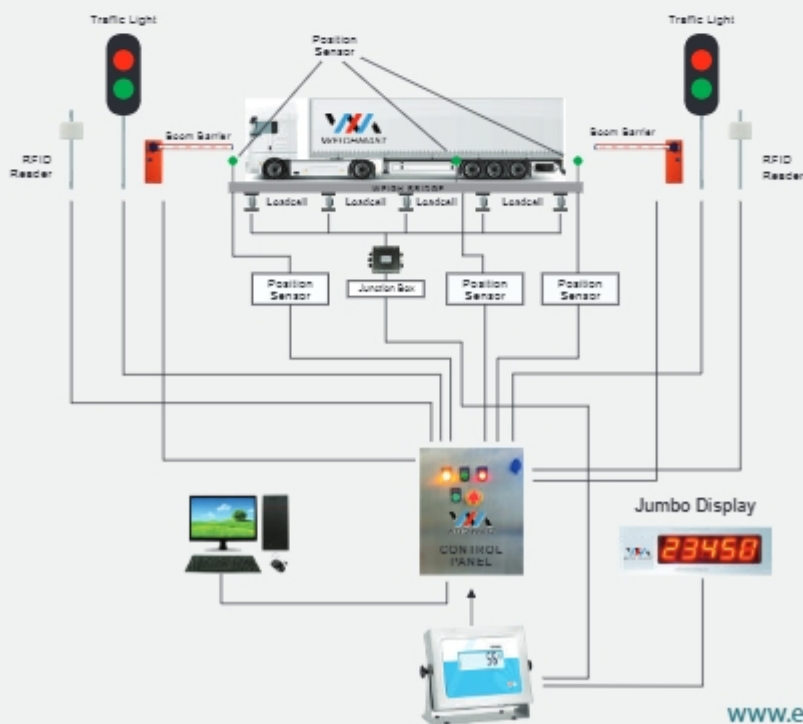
Traffic Light

Position Sensor

Traffic Light

RFID Reader

Boom Barrier

WEIGHMENT

Boom Barrier

RFID Reader

WEIGH BRIDGE

Loadcell

Loadcell

Loadcell

Loadcell

Position Sensor

Junction Box

Position Sensor

Position Sensor

CONTROL PANEL

Jumbo Display

23458

www.e